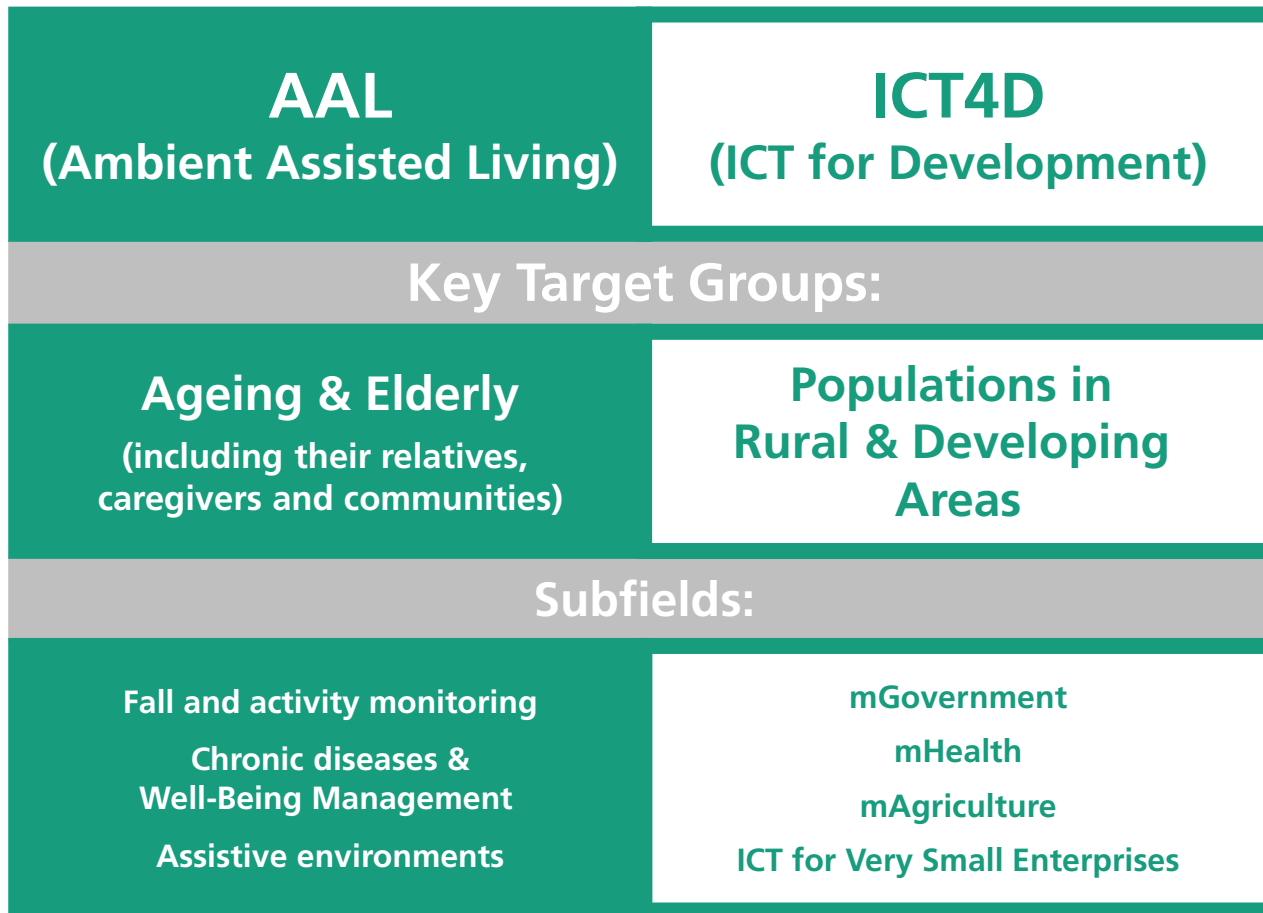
AAL
(Ambient Assisted Living)

ICT4D
(ICT for Development)

Key Target Groups:

Ageing & Elderly
(including their relatives, caregivers and communities)

Populations in Rural & Developing Areas

Subfields:

Fall and activity monitoring

Chronic diseases & Well-Being Management

Assistive environments

mGovernment

mHealth

mAgriculture

ICT for Very Small Enterprises